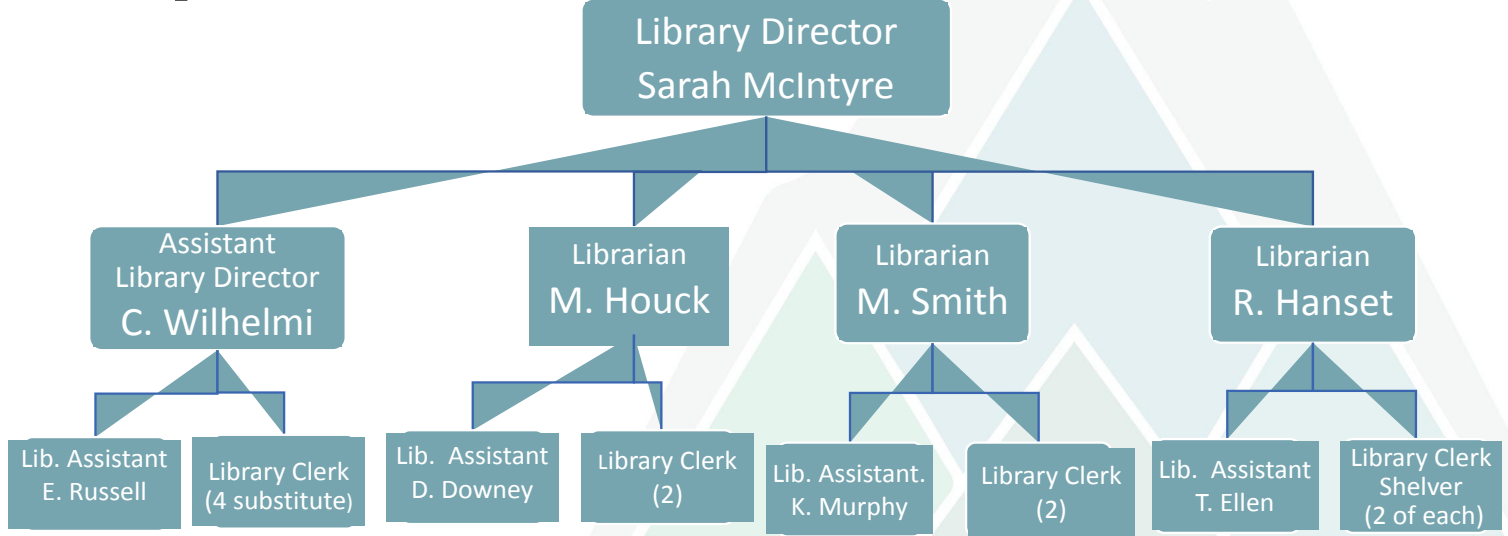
Library Director
Sarah McIntyre

Assistant
Library Director
C. Wilhelmi

Librarian
M. Houck

Librarian
M. Smith

Librarian
R. Hanset

Lib. Assistant
E. Russell

Library Clerk
(4 substitute)

Lib. Assistant
D. Downey

Library Clerk
(2)

Lib. Assistant.
K. Murphy

Library Clerk
(2)

Lib. Assistant
T. Ellen

Library Clerk
Shelver
(2 of each)